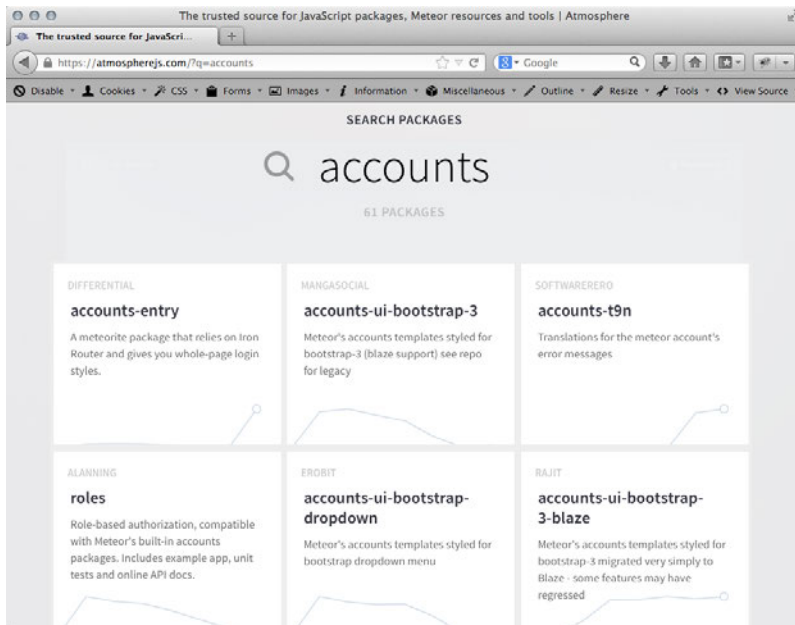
The trusted source for JavaScript packages, Meteor resources and tools | Atmosphere

The trusted source for JavaScri...

https://atmospherejs.com/?q=accounts

Google

Disable Cookies CSS Forms Images Information Miscellaneous Outline Resize Tools View Source

SEARCH PACKAGES

accounts

61 PACKAGES

DIFFERENTIAL
accounts-entry
A meteorite package that relies on Iron Router and gives you whole-page login styles.

MANGASOCIAL
accounts-ui-bootstrap-3
Meteor's accounts templates styled for bootstrap-3 (blaze support) see repo for legacy

SOFTWARERERO
accounts-t9n
Translations for the meteor account's error messages

ALANNING
roles
Role-based authorization, compatible with Meteor's built-in accounts packages. Includes example app, unit tests and online API docs.

EROBIT
accounts-ui-bootstrap-dropdown
Meteor's accounts templates styled for bootstrap dropdown menu

RAJIT
accounts-ui-bootstrap-3-blaze
Meteor's accounts templates styled for bootstrap-3 migrated very simply to Blaze - some features may have regressed